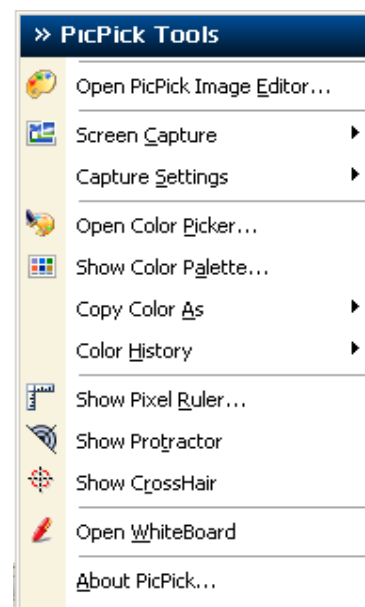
» PicPick Tools

Open PicPick Image Editor...

Screen Capture

Capture Settings

Open Color Picker...

Show Color Palette...

Copy Color As

Color History

Show Pixel Ruler...

Show Protractor

Show CrossHair

Open WhiteBoard

About PicPick...